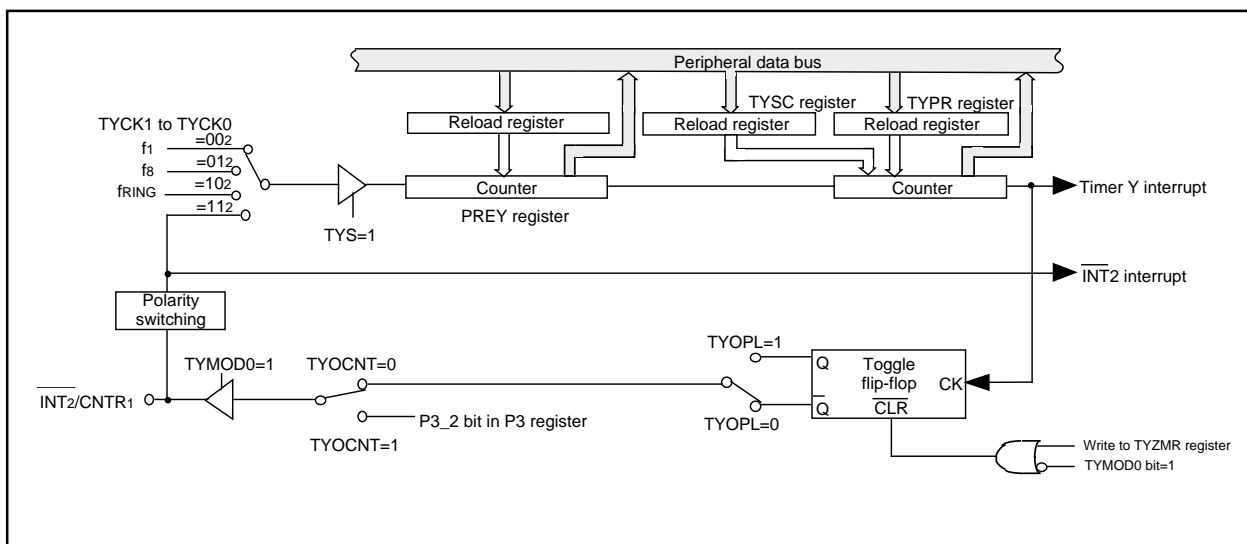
Peripheral data bus

TYSC register

TYPR register

Reload register

Reload register

Reload register

TYCK1 to TYCK0

$=00_2$

$f_1$

$=01_2$

$f_8$

$=10_2$

$f_{RING}$

$=11_2$

Counter

Counter

Timer Y interrupt

PREY register

TYS=1

$\overline{INT2}$ interrupt

Polarity switching

TYOPL=1

Q

Toggle flip-flop

TYMOD0=1

TYOCNT=0

CK

$\overline{INT_2}/CNTR_1$

$\overline{Q}$

$\overline{CLR}$

P3_2 bit in P3 register

TYOPL=0

TYOCNT=1

Write to TYZMR register

TYMOD0 bit=1